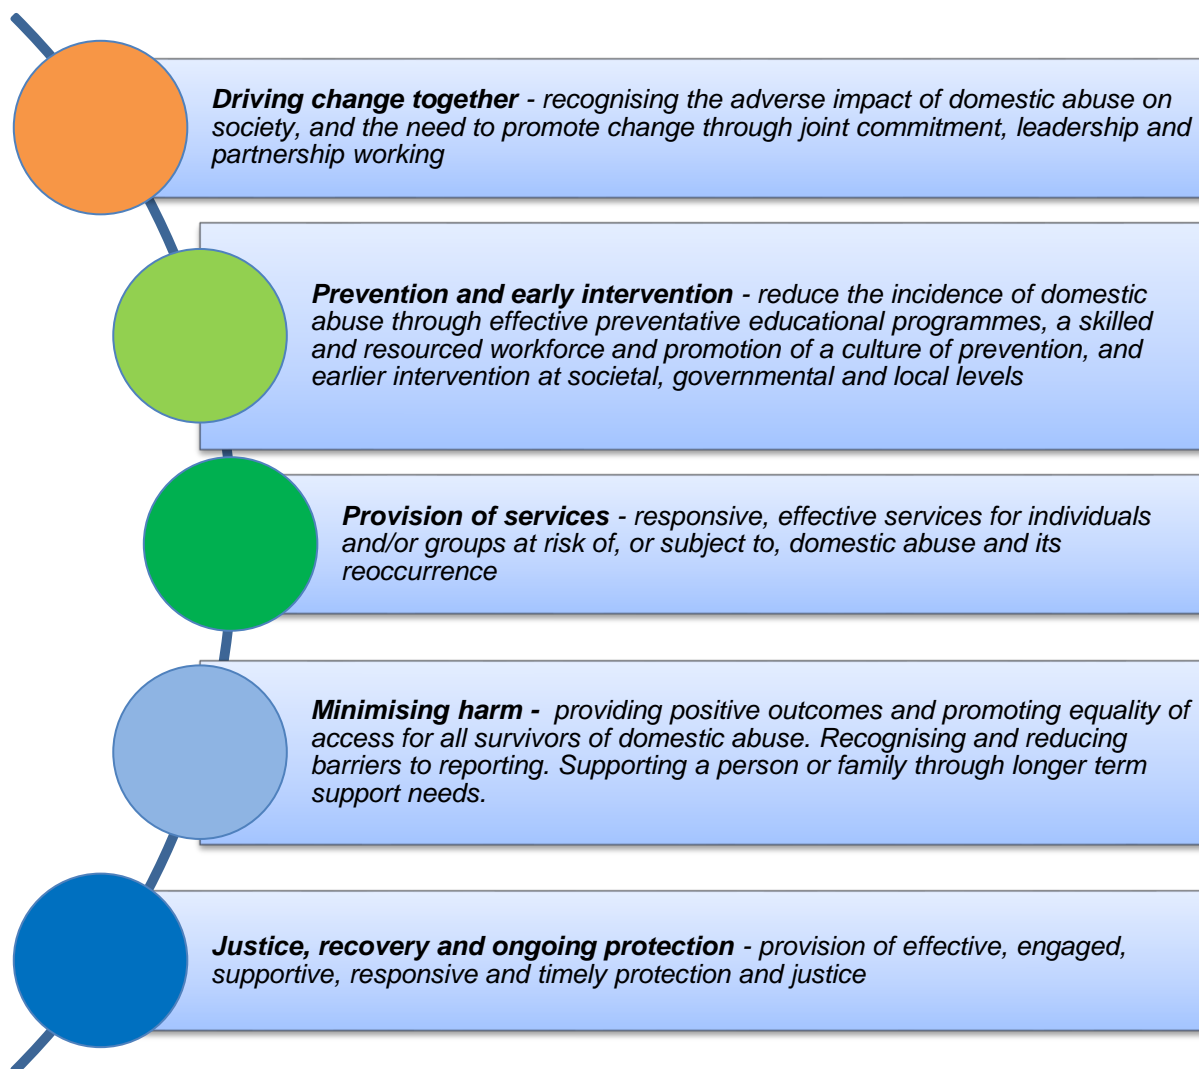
**Driving change together** - recognising the adverse impact of domestic abuse on society, and the need to promote change through joint commitment, leadership and partnership working

**Prevention and early intervention** - reduce the incidence of domestic abuse through effective preventative educational programmes, a skilled and resourced workforce and promotion of a culture of prevention, and earlier intervention at societal, governmental and local levels

**Provision of services** - responsive, effective services for individuals and/or groups at risk of, or subject to, domestic abuse and its reoccurrence

**Minimising harm -** providing positive outcomes and promoting equality of access for all survivors of domestic abuse. Recognising and reducing barriers to reporting. Supporting a person or family through longer term support needs.

**Justice, recovery and ongoing protection** - provision of effective, engaged, supportive, responsive and timely protection and justice